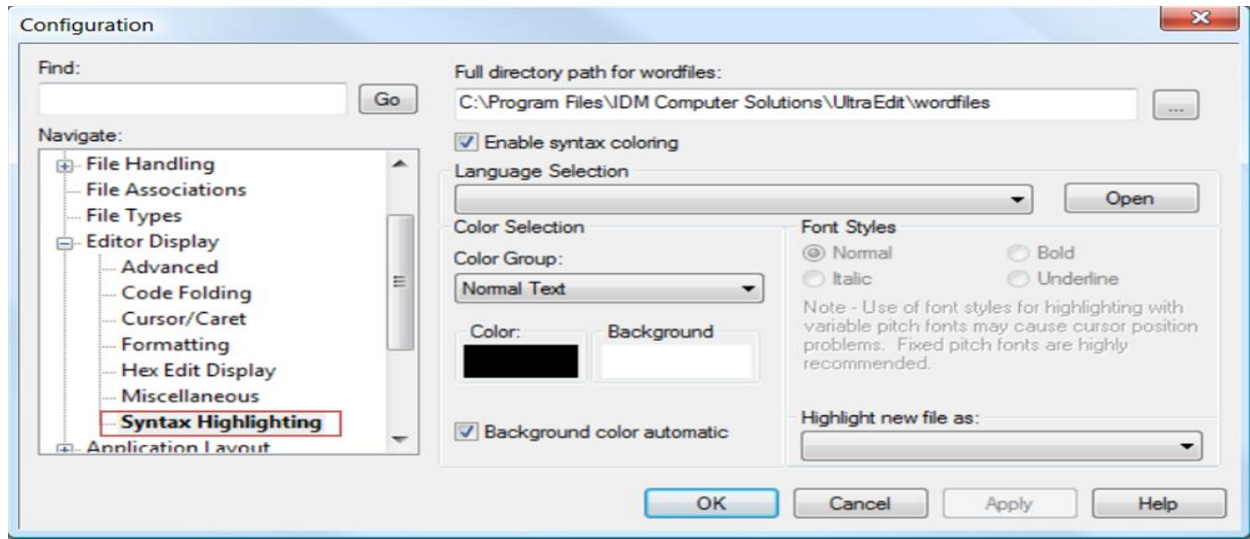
Configuration

Find:

Go

Navigate:

File Handling
File Associations
File Types
Editor Display
Advanced
Code Folding
Cursor/Caret
Formatting
Hex Edit Display
Miscellaneous
Syntax Highlighting
Application Layout

Full directory path for wordfiles:

C:\Program Files\IDM Computer Solutions\UltraEdit\wordfiles

...

Enable syntax coloring

Language Selection

Open

Color Selection

Color Group:

Normal Text

Color:

Background

Background color automatic

Font Styles

Normal

Bold

Italic

Underline

Note - Use of font styles for highlighting with variable pitch fonts may cause cursor position problems. Fixed pitch fonts are highly recommended.

Highlight new file as:

OK

Cancel

Apply

Help